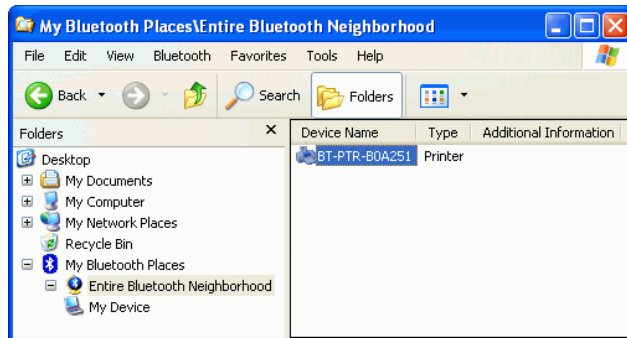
My Bluetooth Places\Entire Bluetooth Neighborhood

File Edit View Bluetooth Favorites Tools Help

Back Search Folders

Folders ×

Desktop
My Documents
My Computer
My Network Places
Recycle Bin
My Bluetooth Places
Entire Bluetooth Neighborhood
My Device

| Device Name | Type | Additional Information |
|---|---|---|
| BT-PTR-B0A251 | Printer | |